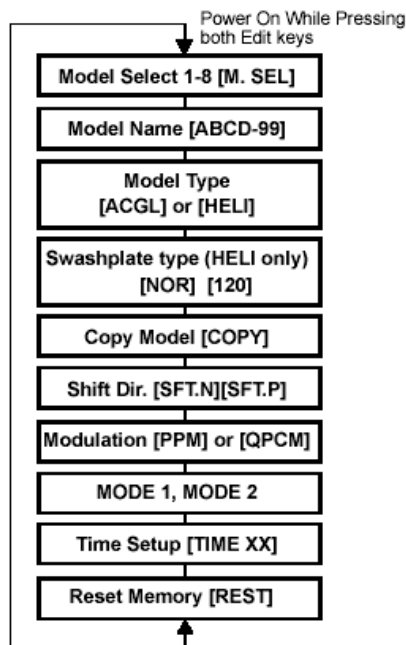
Power On While Pressing both Edit keys

Model Select 1-8 [M. SEL]

Model Name [ABCD-99]

Model Type [ACGL] or [HELI]

Swashplate type (HELI only) [NOR] [120]

Copy Model [COPY]

Shift Dir. [SFT.N][SFT.P]

Modulation [PPM] or [QPCM]

MODE 1, MODE 2

Time Setup [TIME XX]

Reset Memory [REST]